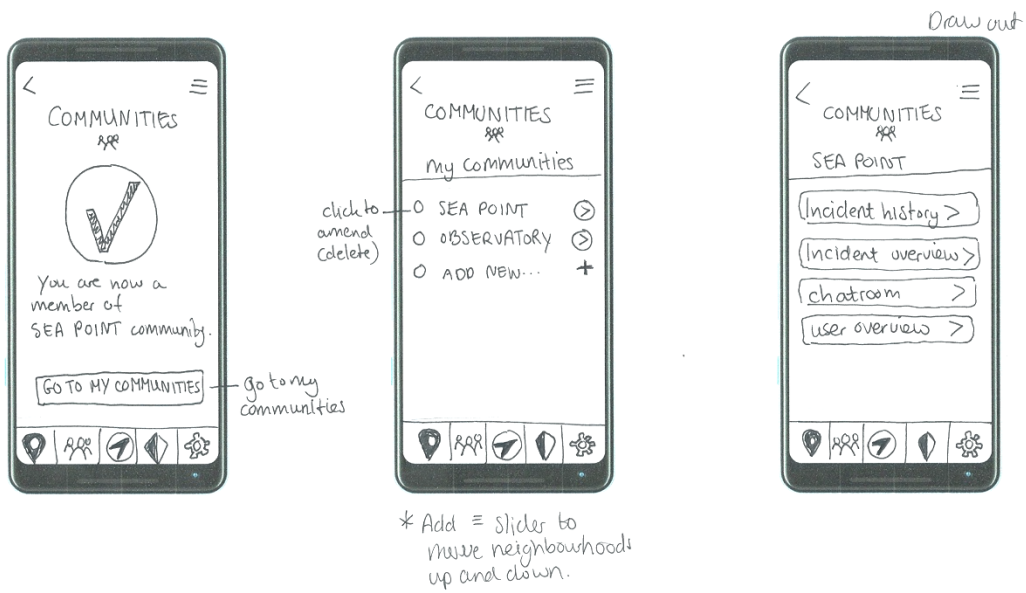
Draw out

<
COMMUNITIES

You are now a member of SEA POINT community.

GO TO MY COMMUNITIES

go to my communities

<
COMMUNITIES
My communities

click to amend (delete)

O SEA POINT
O OBSERVATORY
O ADD NEW... +

* Add ≡ slider to move neighbourhoods up and down.

<
COMMUNITIES
SEA POINT

Incident history >
Incident overview >
chatroom >
user overview >